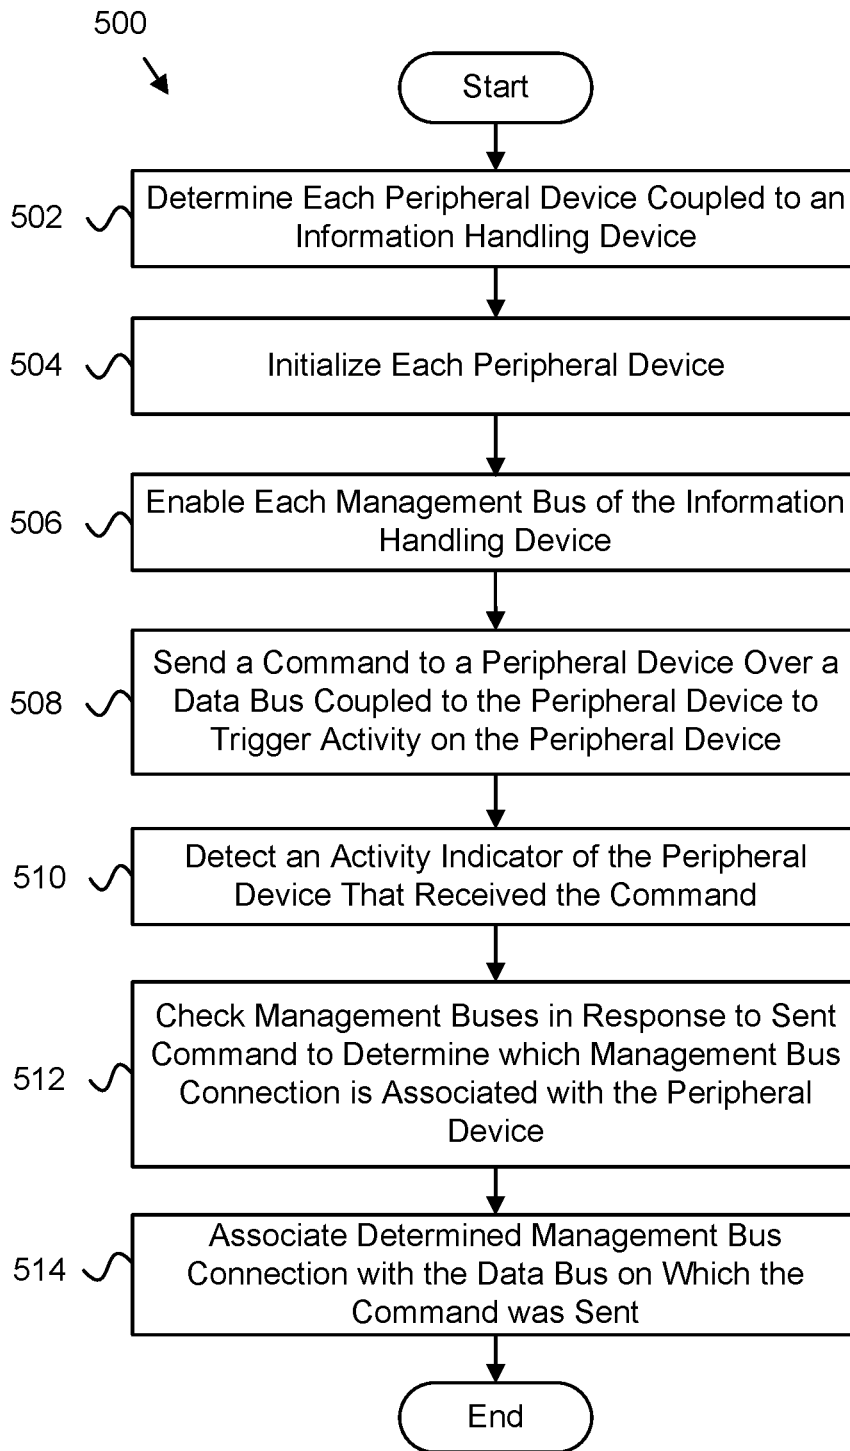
500

Start

502 Determine Each Peripheral Device Coupled to an Information Handling Device

504 Initialize Each Peripheral Device

506 Enable Each Management Bus of the Information Handling Device

508 Send a Command to a Peripheral Device Over a Data Bus Coupled to the Peripheral Device to Trigger Activity on the Peripheral Device

510 Detect an Activity Indicator of the Peripheral Device That Received the Command

512 Check Management Buses in Response to Sent Command to Determine which Management Bus Connection is Associated with the Peripheral Device

514 Associate Determined Management Bus Connection with the Data Bus on Which the Command was Sent

End